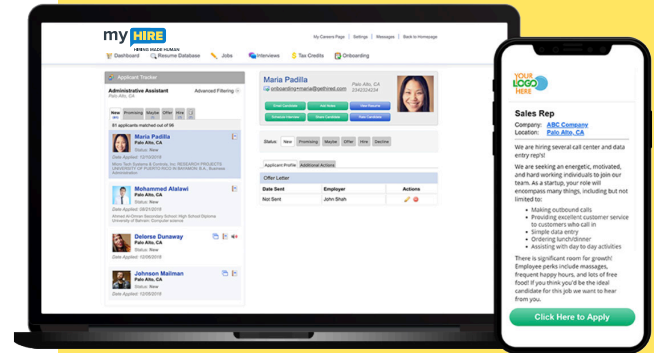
my HIRE
HIRING MADE HUMAN

My Careers Page | Settings | Messages | Back to Homepage

Dashboard | Resume Database | Jobs | Interviews | Tax Credits | Onboarding

Applicant Tracker

Administrative Assistant
Palo Alto, CA
Advanced Filtering

New | Promising | Maybe | Offer | Hire | Decline

81 applicants matched out of 86

Maria Padilla
Palo Alto, CA
Status: New
Date Applied: 12/10/2019

Mohammed Alalawi
Palo Alto, CA
Status: New
Date Applied: 08/31/2019

Delorse Dunaway
Palo Alto, CA
Status: New
Date Applied: 12/08/2019

Johnson Mailman
Palo Alto, CA
Status: New
Date Applied: 12/09/2019

Maria Padilla
onboardingmaria@gethired.com
Palo Alto, CA

Status: New | Promising | Maybe | Offer | Hire | Decline

Applicant Profile | Additional Actions

Offer Letter

| Date Sent | Employer | Actions |
|---|---|---|
| Not Sent | John Shah | |

YOUR LOGO HERE

Sales Rep
Company: ABC Company
Location: Palo Alto, CA

We are hiring several call center and data entry reps!

We are seeking an energetic, motivated, and hard working individuals to join our team. As a startup, your role will encompass many things, including but not limited to:

Making outbound calls
Providing excellent customer service to customers who call in
Simple data entry
Ordering lunch/dinner
Assisting with day to day activities

There is significant room for growth! Employee perks include massages, frequent happy hours, and lots of free food! If you think you'd be the ideal candidate for this job we want to hear from you.

Click Here to Apply